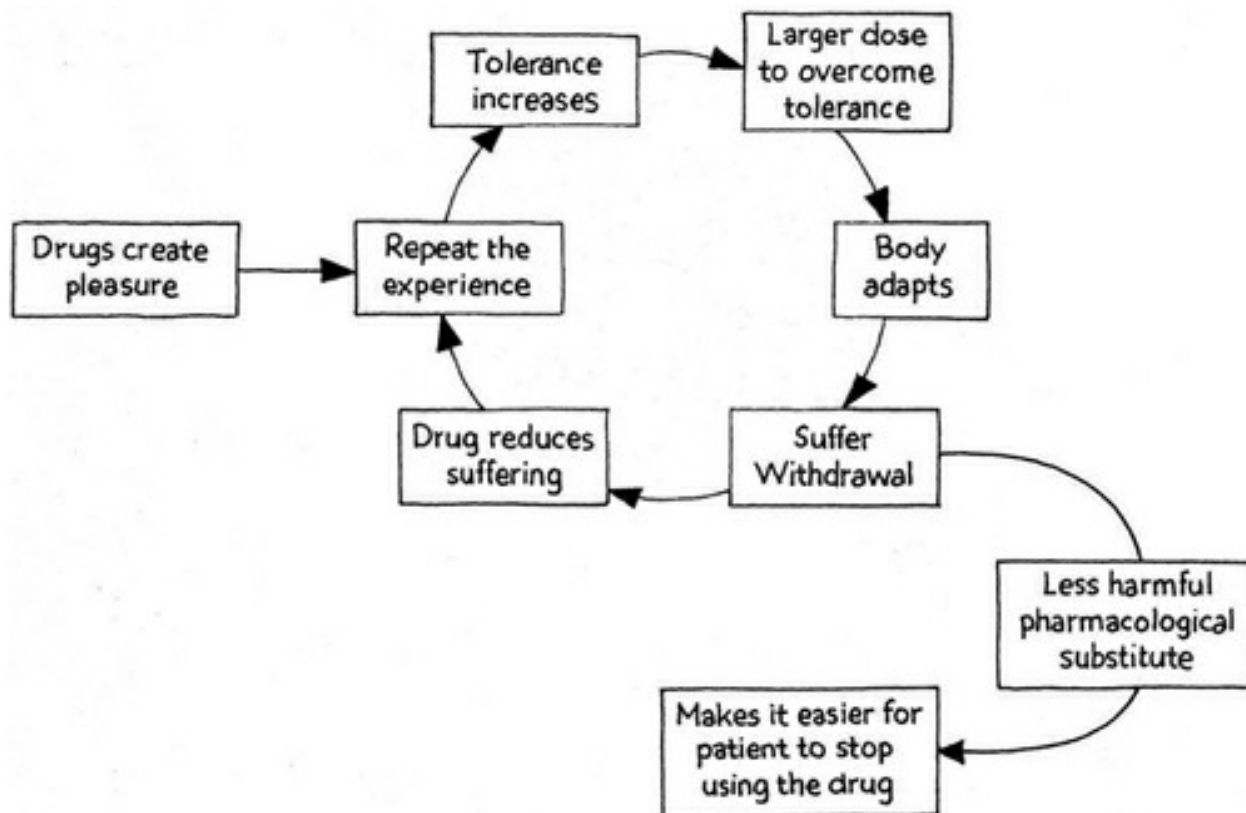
Drugs create pleasure

Repeat the experience

Tolerance increases

Larger dose to overcome tolerance

Body adapts

Suffer Withdrawal

Drug reduces suffering

Less harmful pharmacological substitute

Makes it easier for patient to stop using the drug